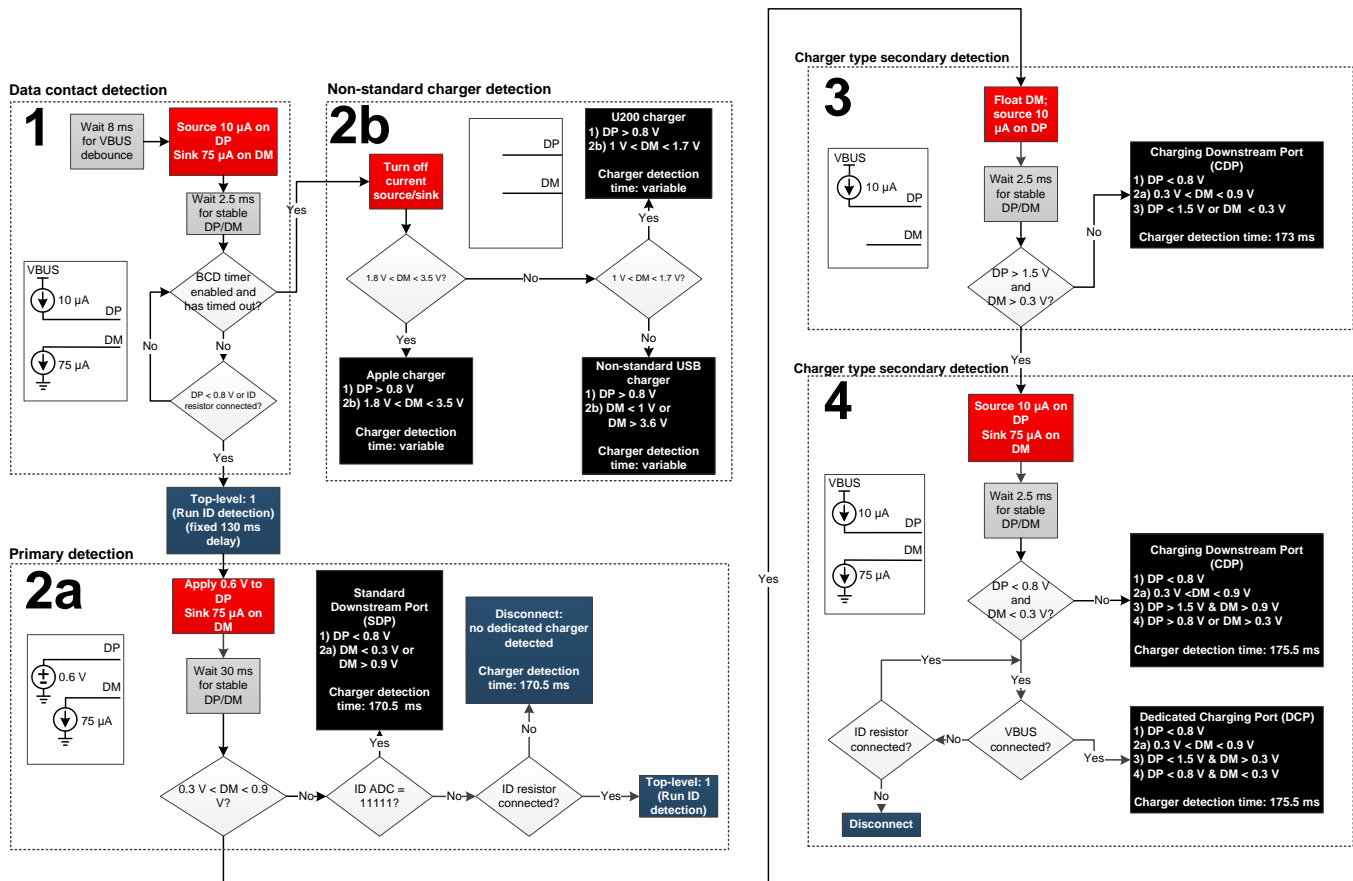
Data contact detection

1

Wait 8 ms for VBUS debounce

Source 10 µA on DP
Sink 75 µA on DM

Wait 2.5 ms for stable DP/DM

VBUS
10 µA
DP
DM
75 µA

BCD timer enabled and has timed out?

Yes

No

No

DP < 0.8 V or ID resistor connected?

Yes

Top-level: 1 (Run ID detection) (fixed 130 ms delay)

Non-standard charger detection

2b

DP
DM

Turn off current source/sink

1.8 V < DM < 3.5 V?

No

1 V < DM < 1.7 V?

Yes

U200 charger
1) DP > 0.8 V
2b) 1 V < DM < 1.7 V

Charger detection time: variable

Yes

Apple charger
1) DP > 0.8 V
2b) 1.8 V < DM < 3.5 V

Charger detection time: variable

No

Non-standard USB charger
1) DP > 0.8 V
2b) DM < 1 V or DM > 3.6 V

Charger detection time: variable

Primary detection

2a

DP
0.6 V
DM
75 µA

Apply 0.6 V to DP
Sink 75 µA on DM

Wait 30 ms for stable DP/DM

0.3 V < DM < 0.9 V?

No

ID ADC = 11111?

Yes

Standard Downstream Port (SDP)
1) DP < 0.8 V
2a) DM < 0.3 V or DM > 0.9 V

Charger detection time: 170.5 ms

No

ID resistor connected?

No

Disconnect: no dedicated charger detected

Charger detection time: 170.5 ms

Yes

Top-level: 1 (Run ID detection)

Yes

Charger type secondary detection

3

Float DM; source 10 µA on DP

VBUS
10 µA
DP
DM

Wait 2.5 ms for stable DP/DM

DP > 1.5 V and DM > 0.3 V?

No

Charging Downstream Port (CDP)
1) DP < 0.8 V
2a) 0.3 V < DM < 0.9 V
3) DP < 1.5 V or DM < 0.3 V

Charger detection time: 173 ms

Yes

Charger type secondary detection

4

Source 10 µA on DP
Sink 75 µA on DM

VBUS
10 µA
DP
DM
75 µA

Wait 2.5 ms for stable DP/DM

DP < 0.8 V and DM < 0.3 V?

No

Charging Downstream Port (CDP)
1) DP < 0.8 V
2a) 0.3 V <DM < 0.9 V
3) DP > 1.5 V & DM > 0.9 V
4) DP > 0.8 V or DM > 0.3 V

Charger detection time: 175.5 ms

Yes

Yes

ID resistor connected?

No

VBUS connected?

Yes

Dedicated Charging Port (DCP)
1) DP < 0.8 V
2a) 0.3 V < DM < 0.9 V
3) DP < 1.5 V & DM > 0.3 V
4) DP < 0.8 V & DM < 0.3 V

Charger detection time: 175.5 ms

No

Disconnect